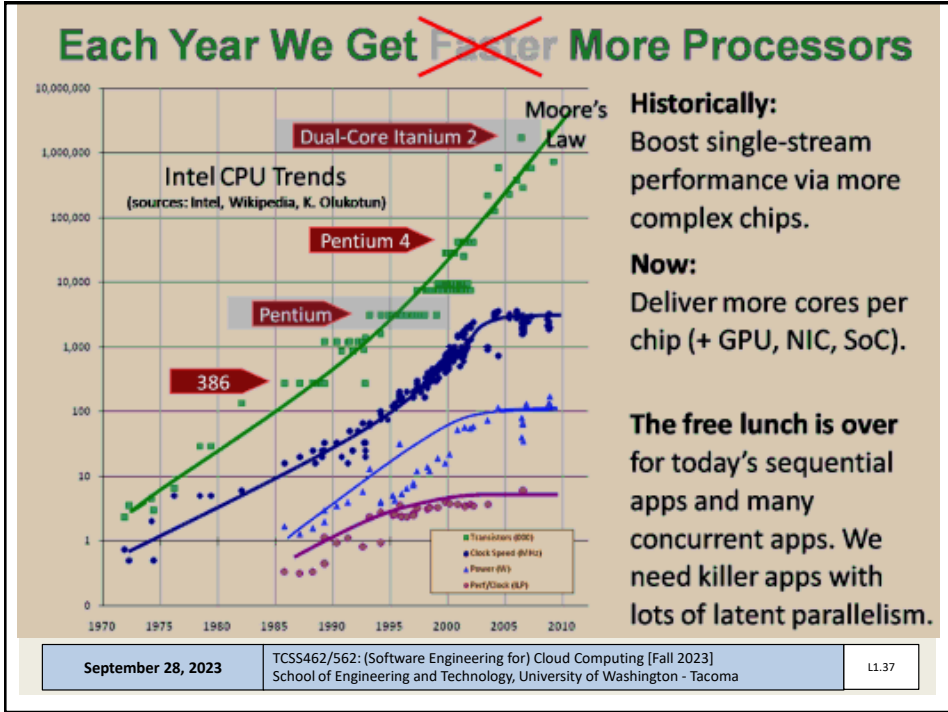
Each Year We Get Faster More Processors

10,000,000
1,000,000
100,000
10,000
1,000
100
10
1
0

1970 1975 1980 1985 1990 1995 2000 2005 2010

Moore's Law

Dual-Core Itanium 2

Intel CPU Trends
(sources: Intel, Wikipedia, K. Olukotun)

Pentium 4

Pentium

386

Transistors (000)
Clock Speed (MHz)
Power (W)
Perf/Clock (ILP)

Historically:
Boost single-stream performance via more complex chips.

Now:
Deliver more cores per chip (+ GPU, NIC, SoC).

The free lunch is over for today's sequential apps and many concurrent apps. We need killer apps with lots of latent parallelism.

| September 28, 2023 | TCSS462/562: (Software Engineering for) Cloud Computing [Fall 2023] School of Engineering and Technology, University of Washington - Tacoma | L1.37 |
|---|---|---|